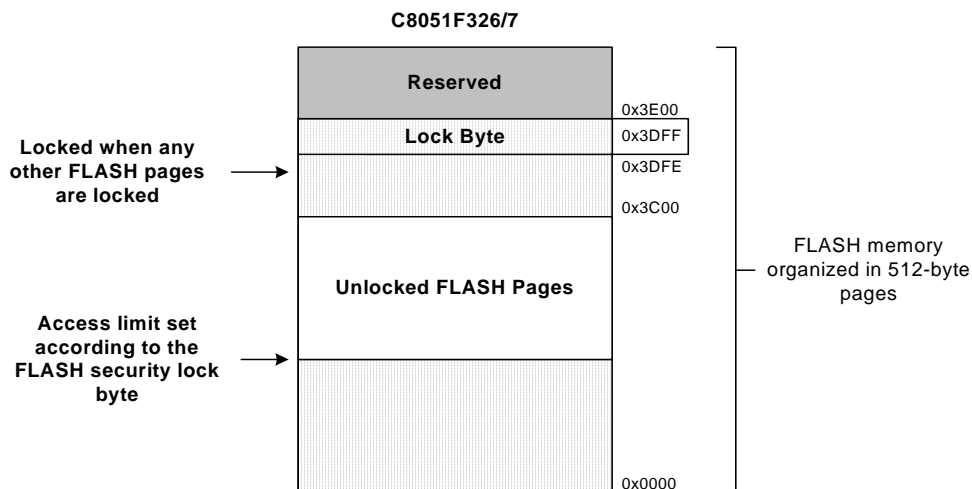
C8051F326/7

Reserved

0x3E00

Lock Byte

0x3DFF

Locked when any other FLASH pages are locked

0x3DFE

0x3C00

Unlocked FLASH Pages

FLASH memory organized in 512-byte pages

Access limit set according to the FLASH security lock byte

0x0000